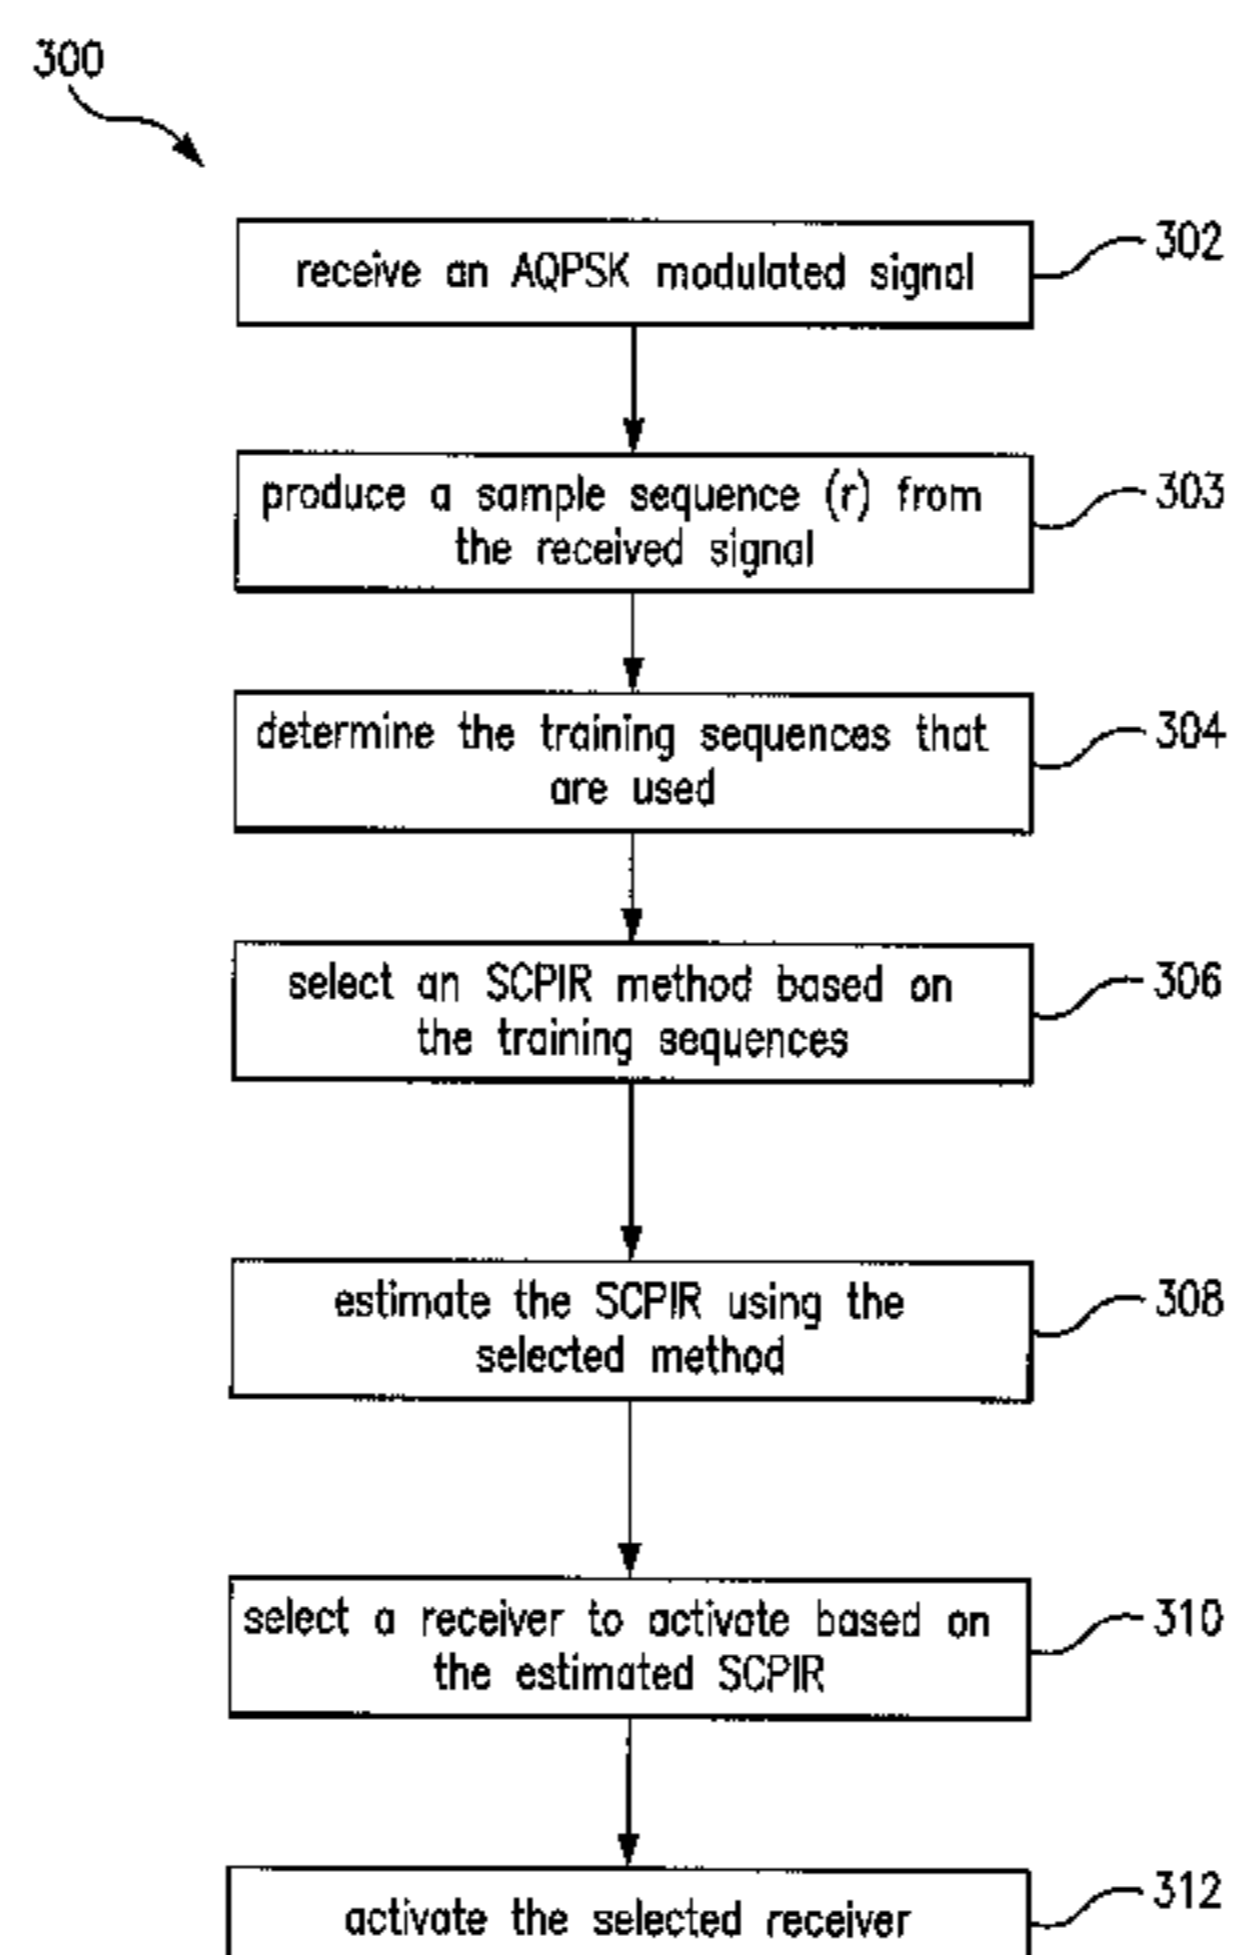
300

receive an AQPSK modulated signal

302

produce a sample sequence (r) from the received signal

303

determine the training sequences that are used

304

select an SCPIR method based on the training sequences

306

estimate the SCPIR using the selected method

308

select a receiver to activate based on the estimated SCPIR

310

activate the selected receiver

312